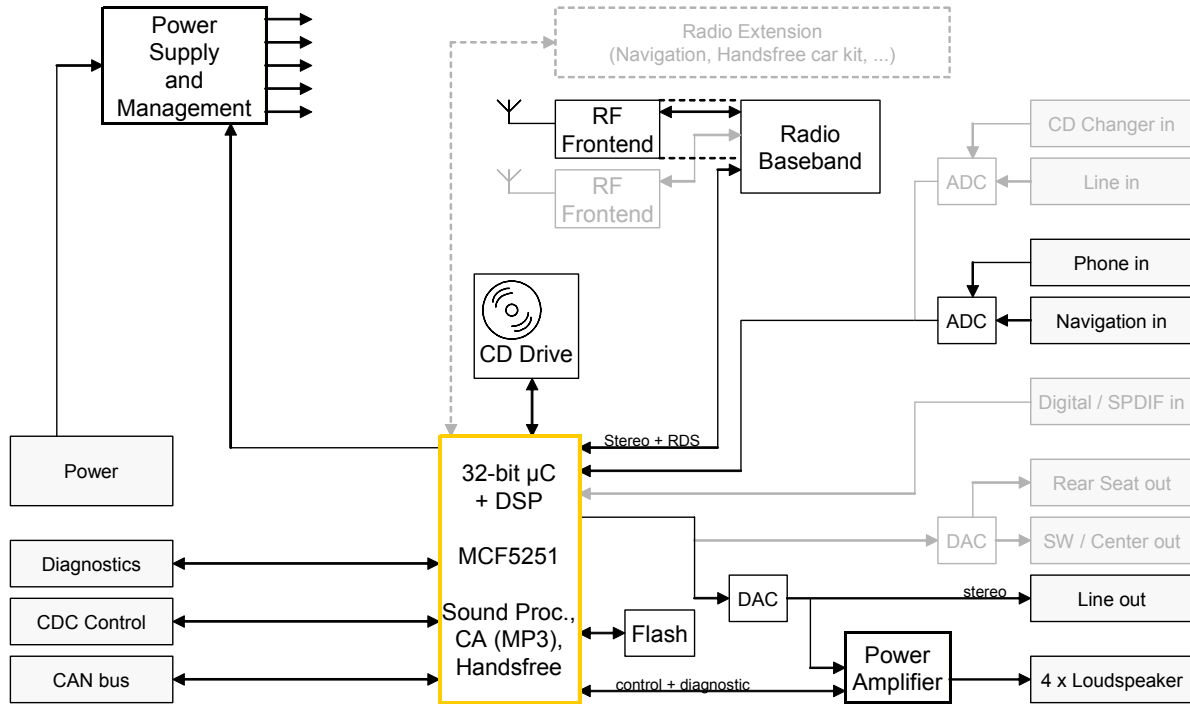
Power Supply and Management

Radio Extension (Navigation, Handsfree car kit, ...)

RF Frontend

Radio Baseband

RF Frontend

CD Changer in

ADC

Line in

Phone in

ADC

Navigation in

CD Drive

Digital / SPDIF in

Power

Stereo + RDS

32-bit µC + DSP

MCF5251

Sound Proc., CA (MP3), Handsfree

Rear Seat out

DAC

SW / Center out

Diagnostics

CDC Control

CAN bus

Flash

DAC

stereo

Line out

Power Amplifier

control + diagnostic

4 x Loudspeaker